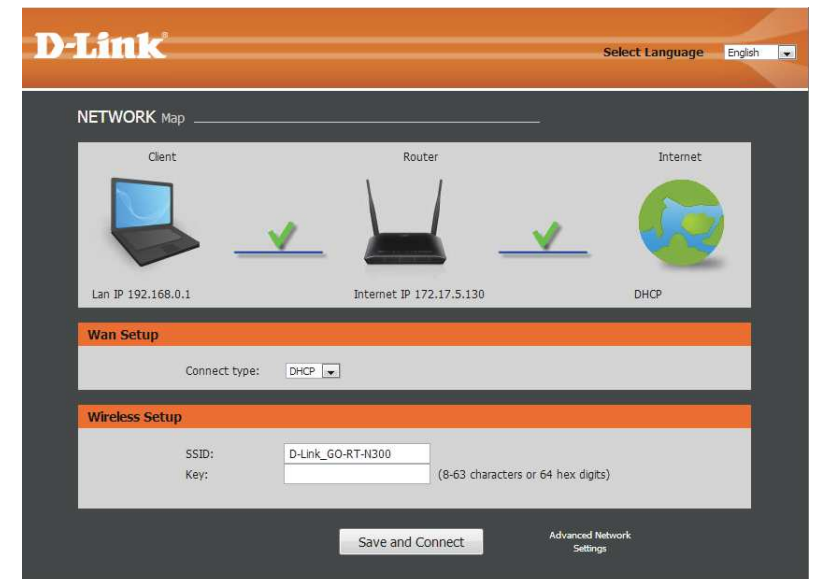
D-Link

Select Language English

NETWORK Map

Client

Router

Internet

Lan IP 192.168.0.1

Internet IP 172.17.5.130

DHCP

Wan Setup

Connect type: DHCP

Wireless Setup

SSID: D-Link_GO-RT-N300

Key: (8-63 characters or 64 hex digits)

Save and Connect

Advanced Network Settings